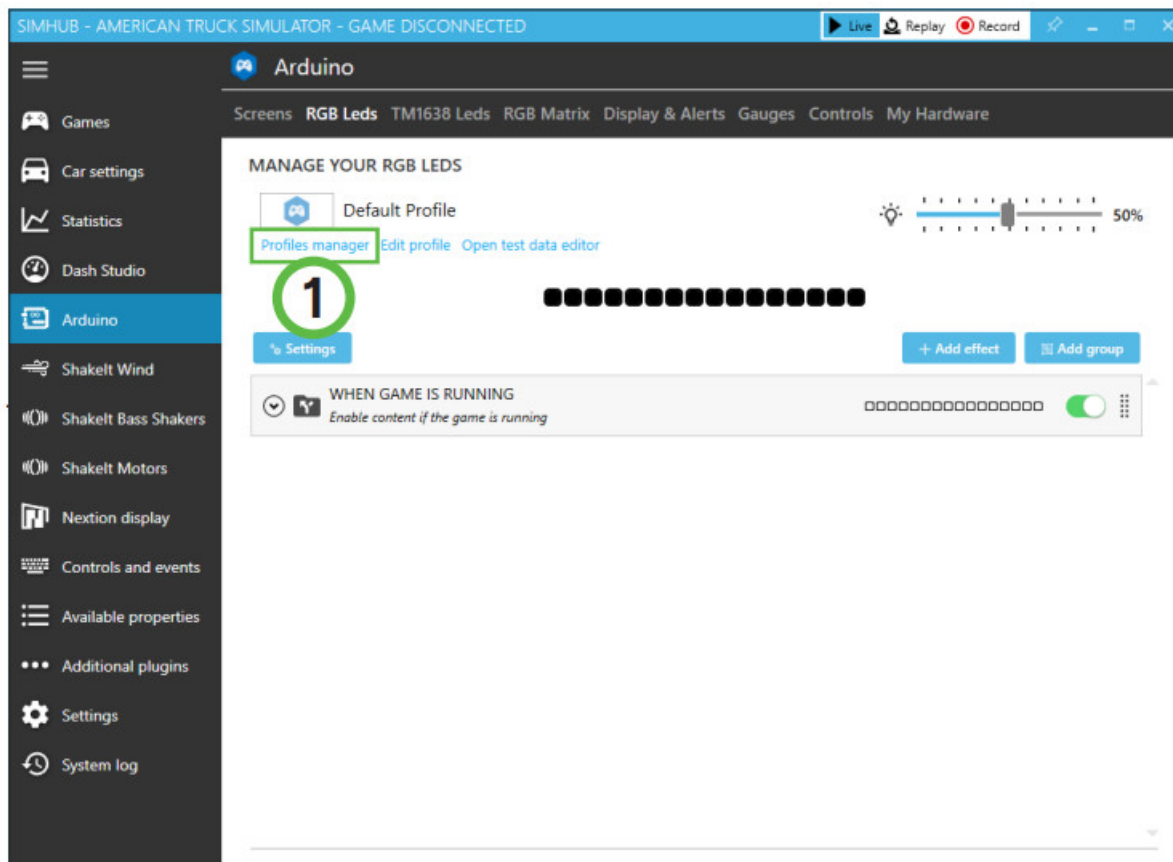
SIMHUB - AMERICAN TRUCK SIMULATOR - GAME DISCONNECTED

Live Replay Record

Arduino

Games
Car settings
Statistics
Dash Studio
Arduino
ShakeIt Wind
ShakeIt Bass Shakers
ShakeIt Motors
Nextion display
Controls and events
Available properties
Additional plugins
Settings
System log

Screens RGB Leds TM1638 Leds RGB Matrix Display & Alerts Gauges Controls My Hardware

MANAGE YOUR RGB LEDS

Default Profile

50%

Profiles manager Edit profile Open test data editor

1

Settings

+ Add effect Add group

WHEN GAME IS RUNNING
Enable content if the game is running